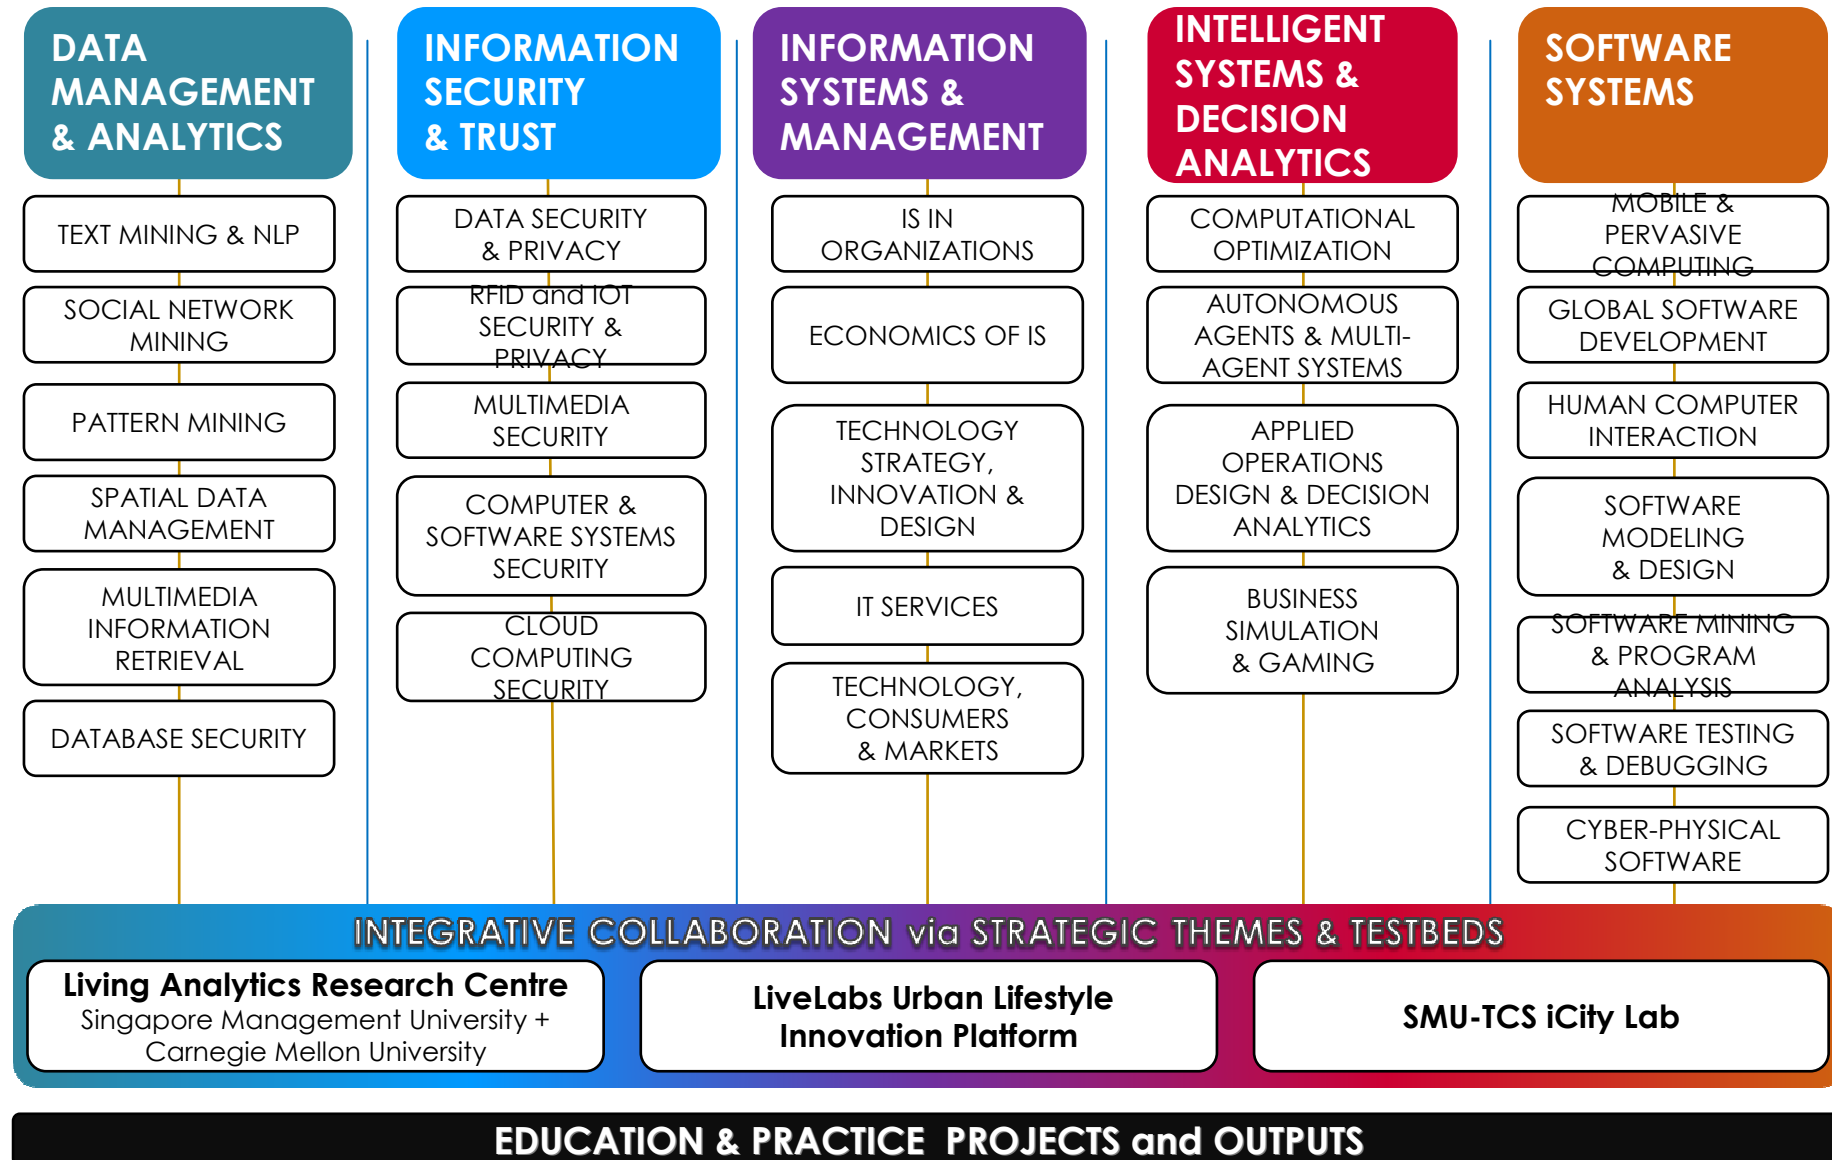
DATA MANAGEMENT & ANALYTICS

TEXT MINING & NLP

SOCIAL NETWORK MINING

PATTERN MINING

SPATIAL DATA MANAGEMENT

MULTIMEDIA INFORMATION RETRIEVAL

DATABASE SECURITY

INFORMATION SECURITY & TRUST

DATA SECURITY & PRIVACY

RFID and IOT SECURITY & PRIVACY

MULTIMEDIA SECURITY

COMPUTER & SOFTWARE SYSTEMS SECURITY

CLOUD COMPUTING SECURITY

INFORMATION SYSTEMS & MANAGEMENT

IS IN ORGANIZATIONS

ECONOMICS OF IS

TECHNOLOGY STRATEGY, INNOVATION & DESIGN

IT SERVICES

TECHNOLOGY, CONSUMERS & MARKETS

INTELLIGENT SYSTEMS & DECISION ANALYTICS

COMPUTATIONAL OPTIMIZATION

AUTONOMOUS AGENTS & MULTI-AGENT SYSTEMS

APPLIED OPERATIONS DESIGN & DECISION ANALYTICS

BUSINESS SIMULATION & GAMING

SOFTWARE SYSTEMS

MOBILE & PERVASIVE COMPUTING

GLOBAL SOFTWARE DEVELOPMENT

HUMAN COMPUTER INTERACTION

SOFTWARE MODELING & DESIGN

SOFTWARE MINING & PROGRAM ANALYSIS

SOFTWARE TESTING & DEBUGGING

CYBER-PHYSICAL SOFTWARE

INTEGRATIVE COLLABORATION via STRATEGIC THEMES & TESTBEDS

Living Analytics Research Centre
Singapore Management University + Carnegie Mellon University

LiveLabs Urban Lifestyle Innovation Platform

SMU-TCS iCity Lab

EDUCATION & PRACTICE PROJECTS and OUTPUTS